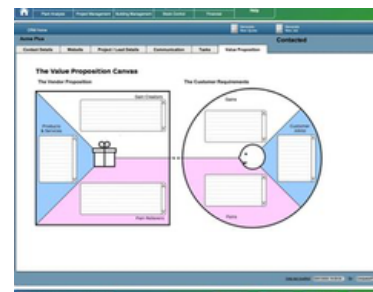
Plant Analysis | Project Management | Building Management | Stock Control | Financials | Help

CRM Home

Acme Plus | Contacted

Contact Details | Website | Project / Lead Details | Communication | Tasks | Value Proposition

The Value Proposition Canvas

The Vendor Proposition

The Customer Requirements

Gain Creators

Products & Services

Pain Relievers

Gains

Customer Jobs

Pains